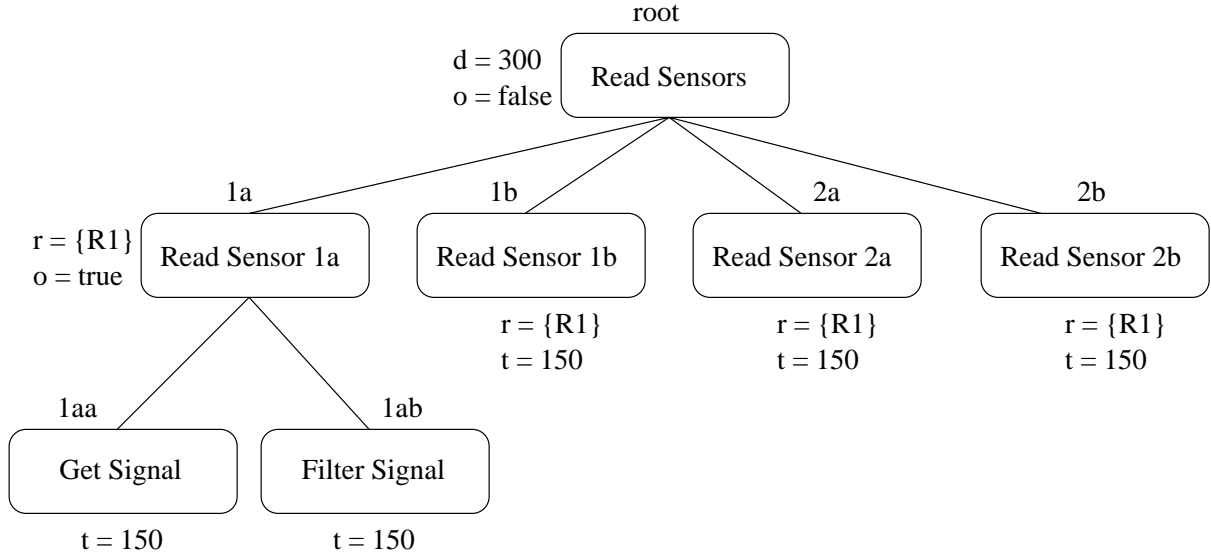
root

d = 300
o = false

Read Sensors

1a

r = {R1}
o = true

Read Sensor 1a

1b

Read Sensor 1b

r = {R1}
t = 150

2a

Read Sensor 2a

r = {R1}
t = 150

2b

Read Sensor 2b

r = {R1}
t = 150

1aa

Get Signal

t = 150

1ab

Filter Signal

t = 150